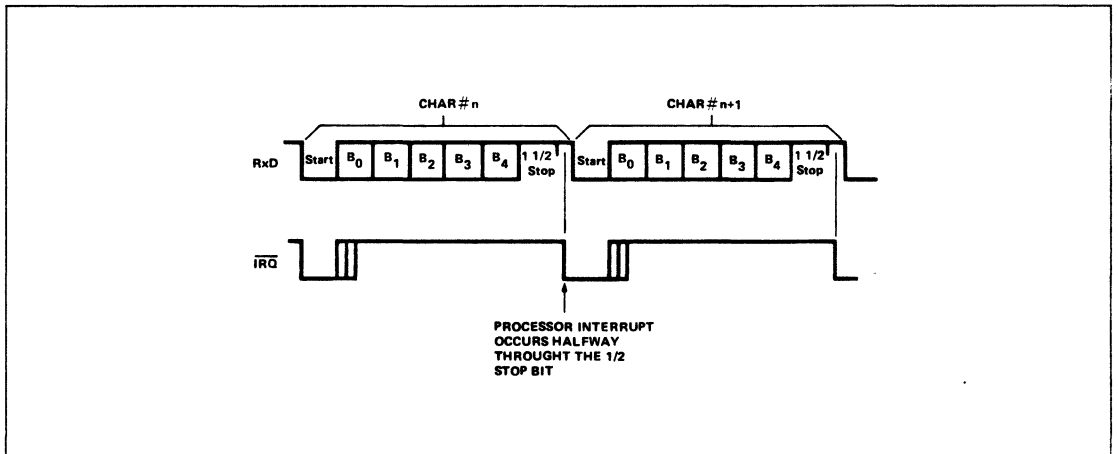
CHAR # n

CHAR # n+1

RxD

Start $B_0$ $B_1$ $B_2$ $B_3$ $B_4$ 1 1/2 Stop

Start $B_0$ $B_1$ $B_2$ $B_3$ $B_4$ 1 1/2 Stop

$\overline{IRQ}$

PROCESSOR INTERRUPT OCCURS HALFWAY THROUGHT THE 1/2 STOP BIT